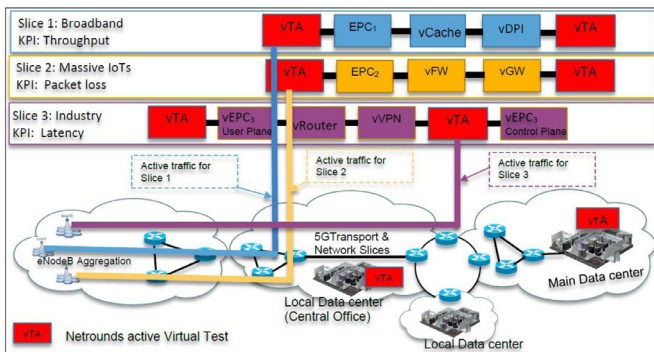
Slice 1: Broadband
KPI: Throughput

vTA
$EPC_1$
vCache
vDPI
vTA

Slice 2: Massive IoTs
KPI: Packet loss

vTA
$EPC_2$
vFW
vGW
vTA

Slice 3: Industry
KPI: Latency

vTA
$vEPC_3$ User Plane
vRouter
vVPN
vTA
$vEPC_3$ Control Plane

Active traffic for Slice 1
Active traffic for Slice 2
Active traffic for Slice 3

eNodeB Aggregation
5GTransport & Network Slices
vTA
Local Data center (Central Office)
vTA
Main Data center
Local Data center

vTA Netrounds active Virtual Test